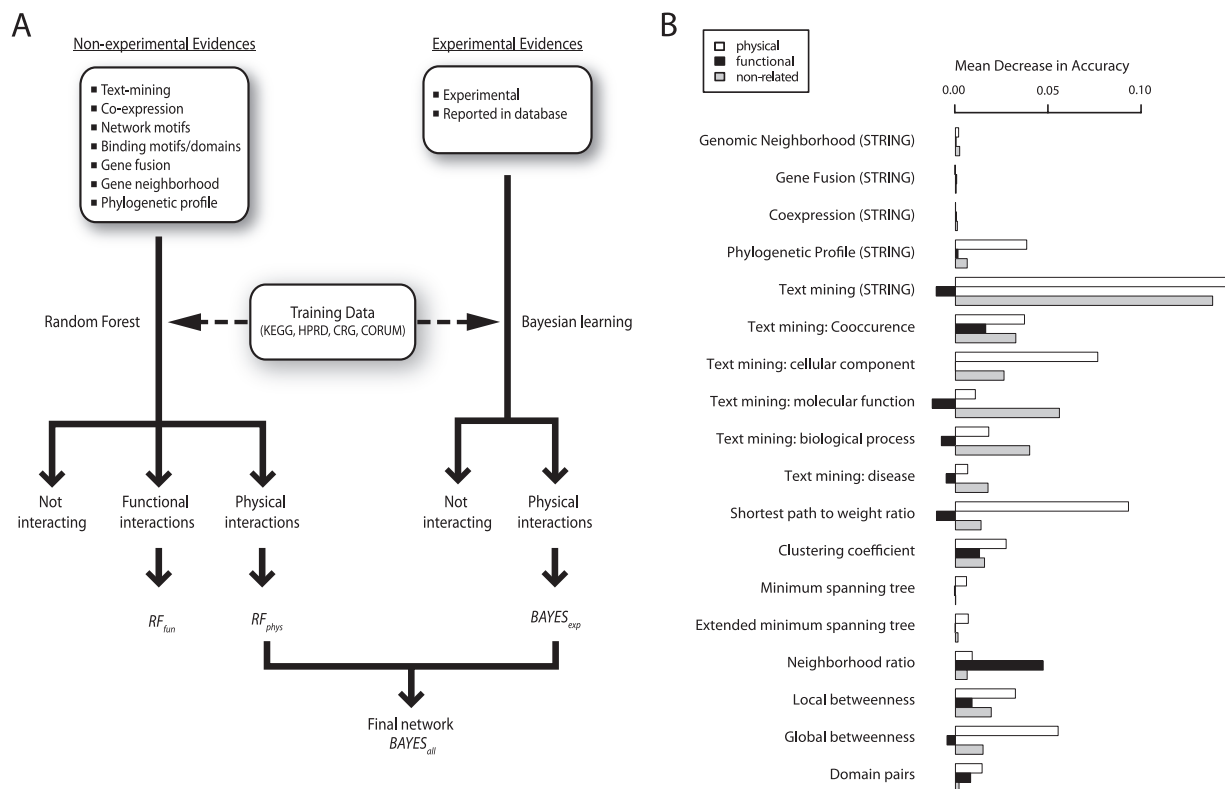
A

Non-experimental Evidences

- Text-mining
- Co-expression
- Network motifs
- Binding motifs/domains
- Gene fusion
- Gene neighborhood
- Phylogenetic profile

Experimental Evidences

- Experimental
- Reported in database

Training Data (KEGG, HPRD, CRG, CORUM)

Random Forest

Bayesian learning

Not interacting

Functional interactions

Physical interactions

Not interacting

Physical interactions

$RF_{fun}$

$RF_{phys}$

$BAYES_{exp}$

Final network $BAYES_{all}$

B

physical
functional
non-related

Mean Decrease in Accuracy

0.00 0.05 0.10

Genomic Neighborhood (STRING)
Gene Fusion (STRING)
Coexpression (STRING)
Phylogenetic Profile (STRING)
Text mining (STRING)
Text mining: Cooccurence
Text mining: cellular component
Text mining: molecular function
Text mining: biological process
Text mining: disease
Shortest path to weight ratio
Clustering coefficient
Minimum spanning tree
Extended minimum spanning tree
Neighborhood ratio
Local betweenness
Global betweenness
Domain pairs